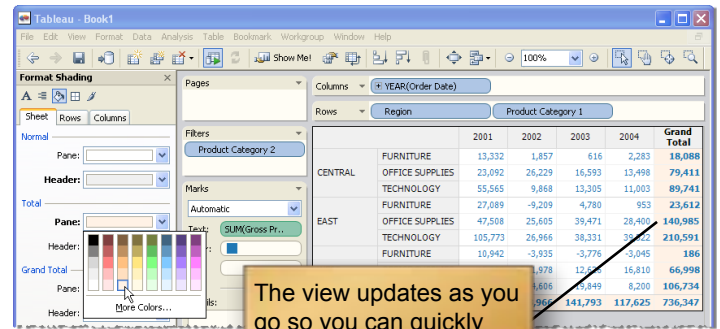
Tableau - Book1

File Edit View Format Data Analysis Table Bookmark Workgroup Window Help

Show Me! 100%

Format Shading

Sheet Rows Columns

Normal

Pane:

Header:

Total

Pane:

Header:

Grand Total

Pane:

Header:

More Colors...

Pages

Filters

Product Category 2

Marks

Automatic

Text: SUM(Gross Pr...

Columns YEAR(Order Date)

Rows Region Product Category 1

| | | 2001 | 2002 | 2003 | 2004 | Grand Total |
|---|---|---|---|---|---|---|
| CENTRAL | FURNITURE | 13,332 | 1,857 | 616 | 2,283 | 18,088 |
| | OFFICE SUPPLIES | 23,092 | 26,229 | 16,593 | 13,498 | 79,411 |
| | TECHNOLOGY | 55,565 | 9,868 | 13,305 | 11,003 | 89,741 |
| EAST | FURNITURE | 27,089 | -9,209 | 4,780 | 953 | 23,612 |
| | OFFICE SUPPLIES | 47,508 | 25,605 | 39,471 | 28,400 | 140,985 |
| | TECHNOLOGY | 105,773 | 26,966 | 38,331 | 39,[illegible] | 210,591 |
| | FURNITURE | 10,942 | -3,935 | -3,776 | -3,045 | 186 |
| | | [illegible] | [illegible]978 | 12,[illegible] | 16,810 | 66,998 |
| | | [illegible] | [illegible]606 | 19,849 | 8,200 | 106,734 |
| | | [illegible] | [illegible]966 | 141,793 | 117,625 | 736,347 |

The view updates as you go so you can quickly